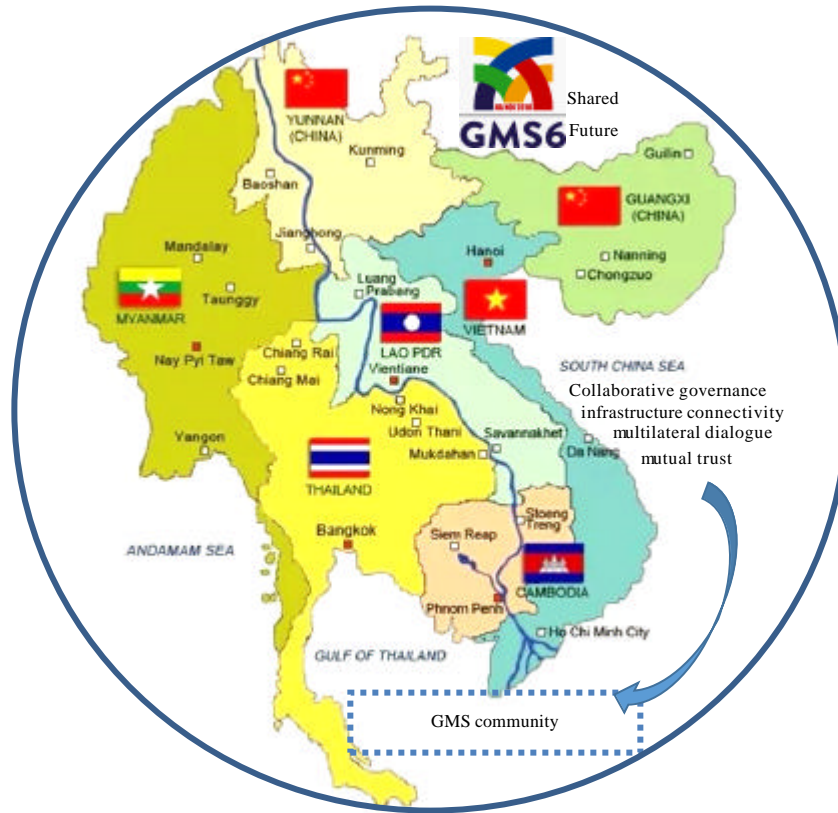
GMS6
Shared
Future

YUNNAN (CHINA)
Kunming
Baoshan
Jinghong
Guilin
GUANGXI (CHINA)
Nanning
Chongzuo
Hanoi
Mandalay
Taunggy
MYANMAR
Nay Pyi Taw
Luang Prabang
LAO PDR
Vientiane
VIETNAM
SOUTH CHINA SEA
Chiang Rai
Chiang Mai
Nong Khai
Udon Thani
Savannakhet
Mukdahan
Da Nang
Yangon
THAILAND
Bangkok
Siem Reap
Stoeng Treng
CAMBODIA
Phnom Penh
Ho Chi Minh City
ANDAMAM SEA
GULF OF THAILAND

Collaborative governance
infrastructure connectivity
multilateral dialogue
mutual trust

GMS community